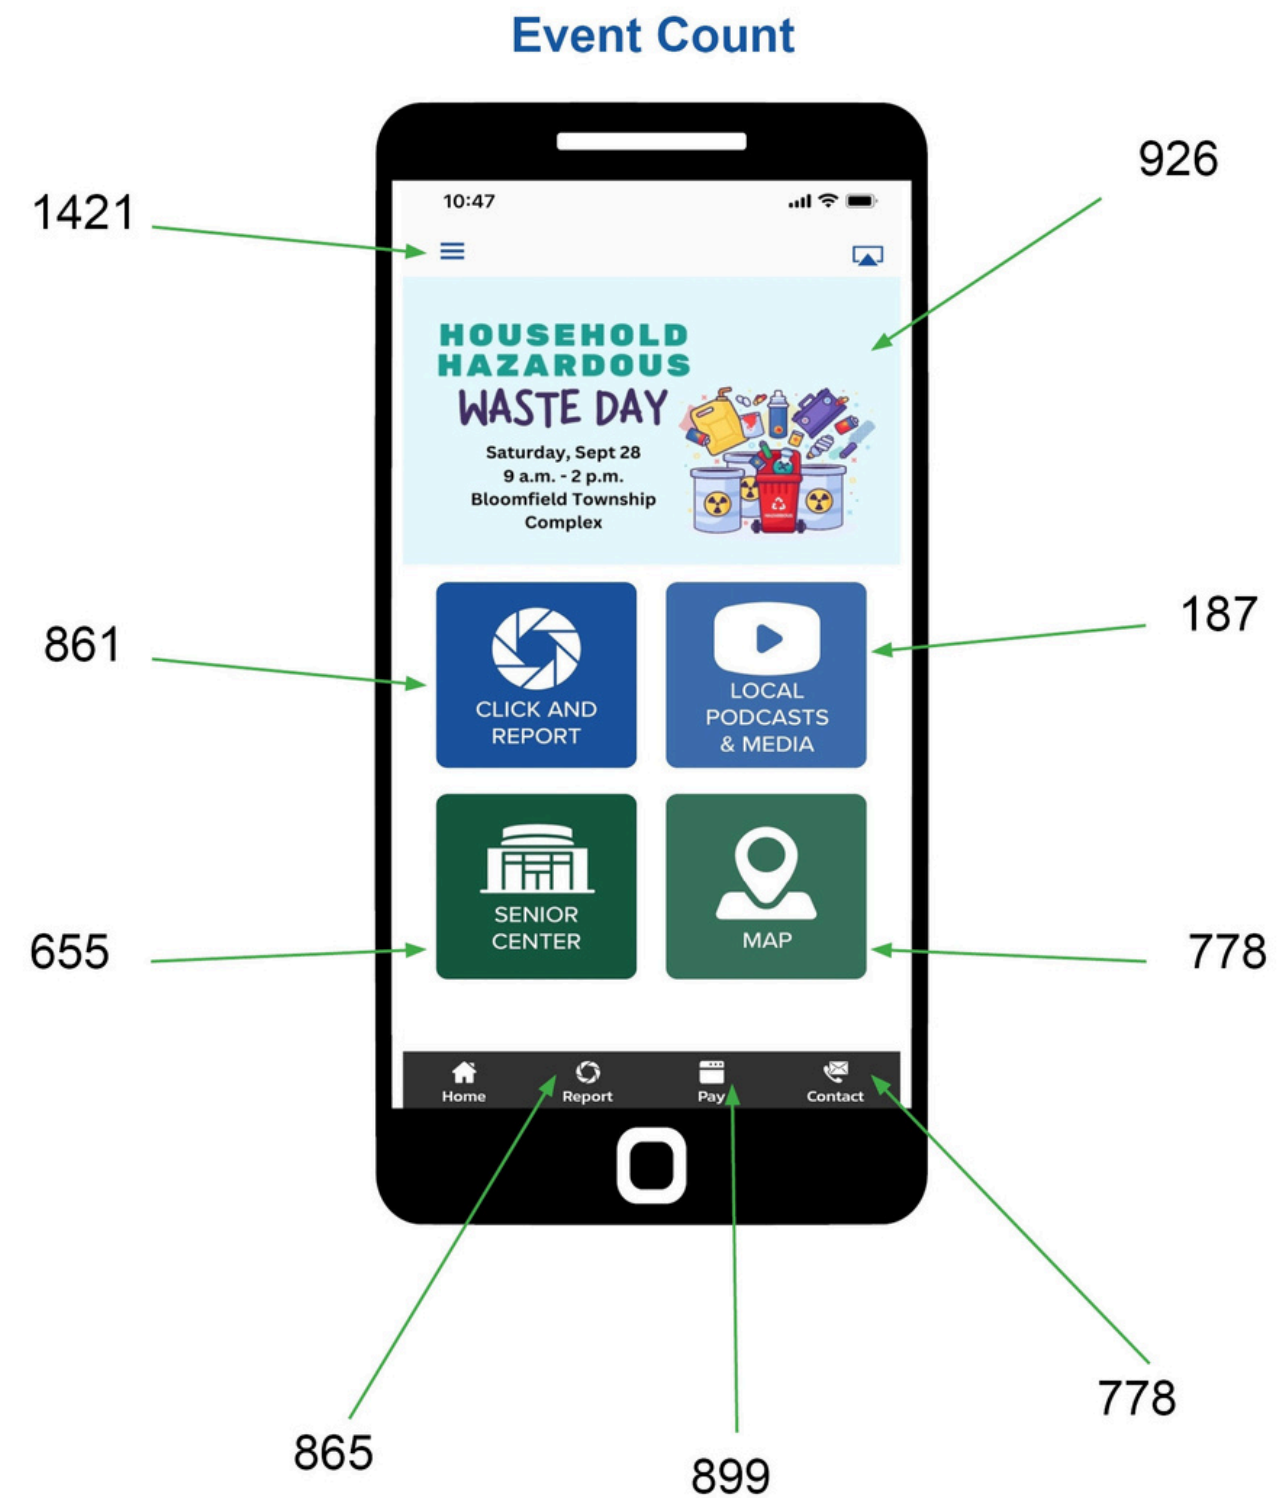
Event Count

926

1421

10:47

HOUSEHOLD HAZARDOUS WASTE DAY

Saturday, Sept 28
9 a.m. - 2 p.m.
Bloomfield Township Complex

861

187

CLICK AND REPORT

LOCAL PODCASTS & MEDIA

655

778

SENIOR CENTER

MAP

Home

Report

Pay

Contact

778

865

899